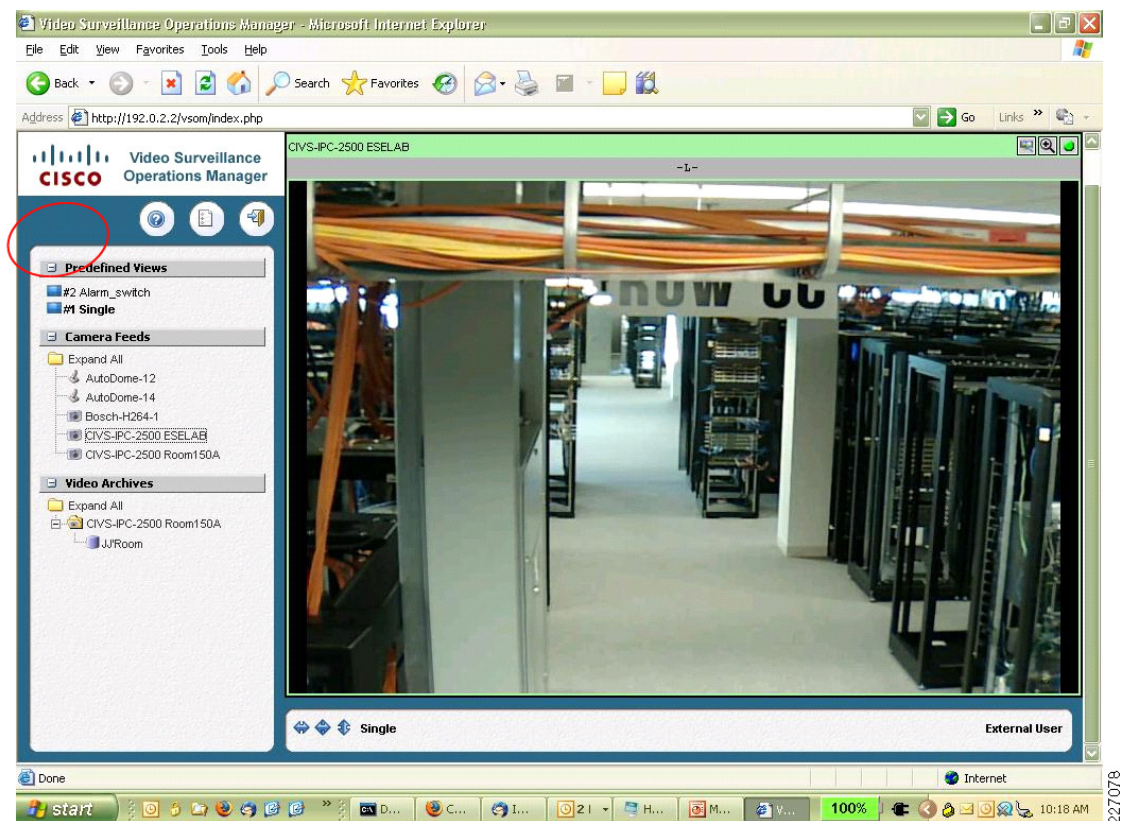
Video Surveillance Operations Manager - Microsoft Internet Explorer

File Edit View Favorites Tools Help

Back Search Favorites

Address http://192.0.2.2/vsom/index.php Go Links »

CISCO Video Surveillance Operations Manager

Predefined Views
#2 Alarm_switch
#1 Single

Camera Feeds
Expand All
AutoDome-12
AutoDome-14
Bosch-H264-1
CIVS-IPC-2500 ESELAB
CIVS-IPC-2500 Room150A

Video Archives
Expand All
CIVS-IPC-2500 Room150A
JJ'Room

CIVS-IPC-2500 ESELAB
-L-

Single
External User

Done
Internet

start D... C... I... 2 I H... M... V... 100% 10:18 AM

227078